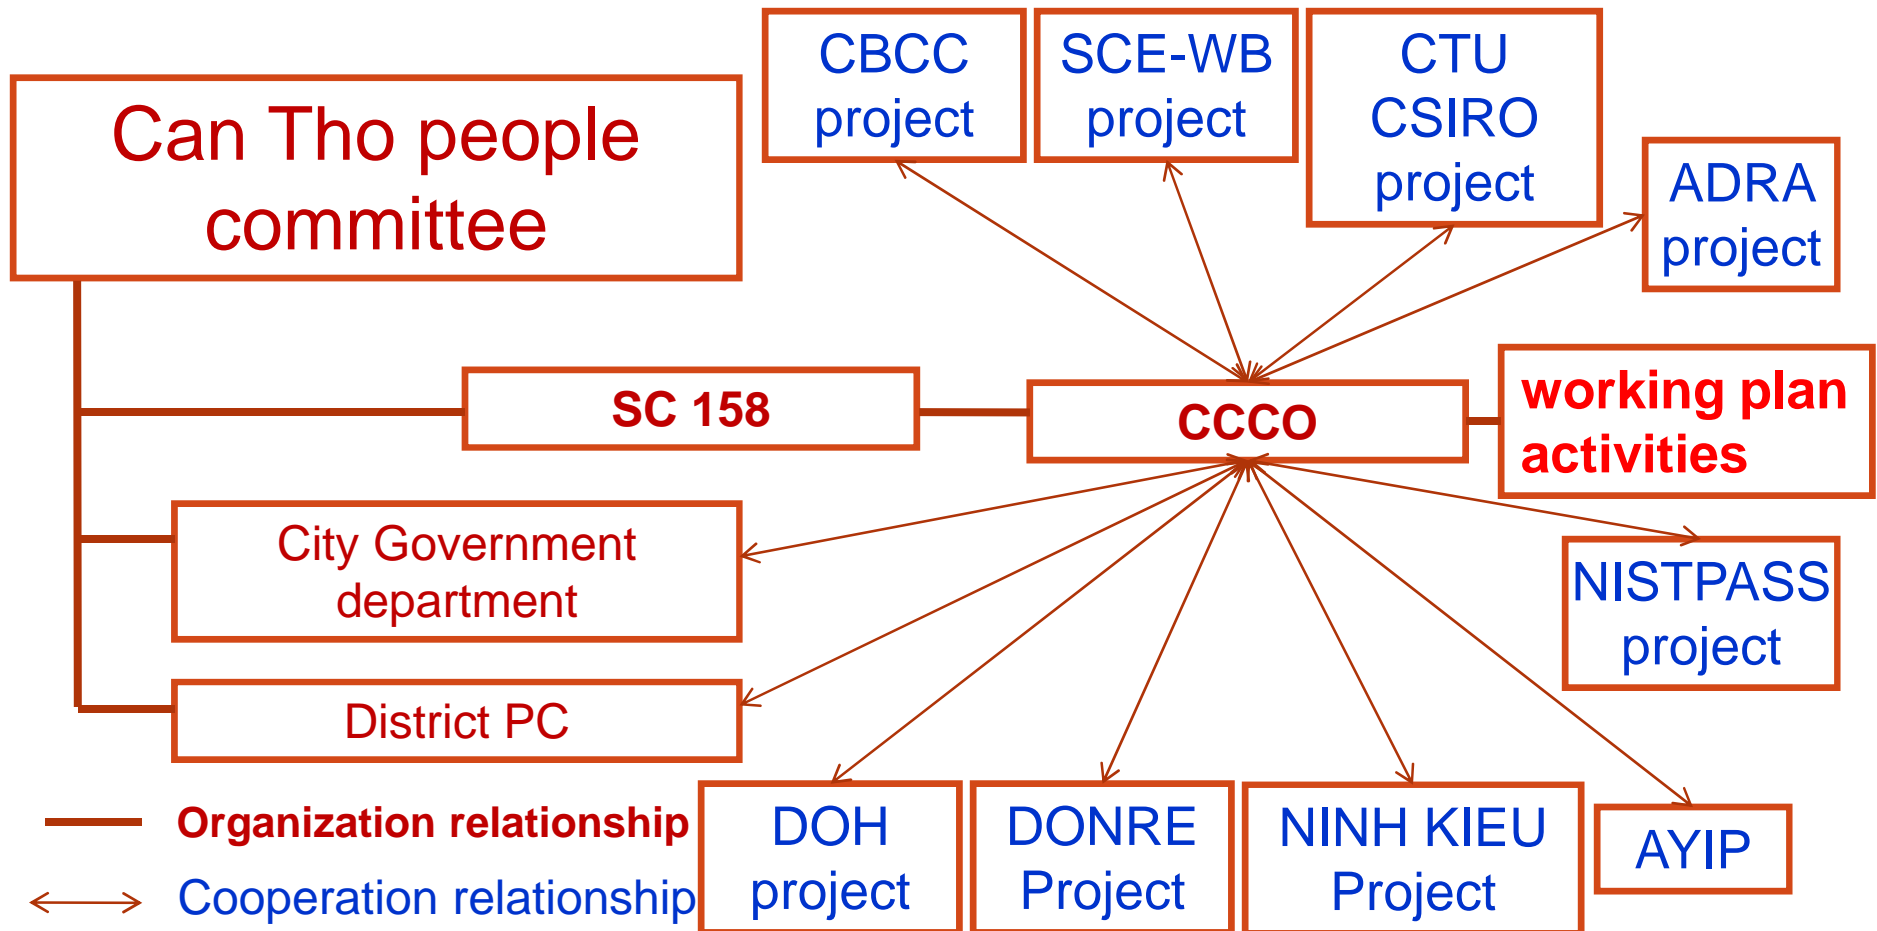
Can Tho people committee

CBCC project

SCE-WB project

CTU CSIRO project

ADRA project

SC 158

CCCO

working plan activities

City Government department

NISTPASS project

District PC

Organization relationship

Cooperation relationship

DOH project

DONRE Project

NINH KIEU Project

AYIP